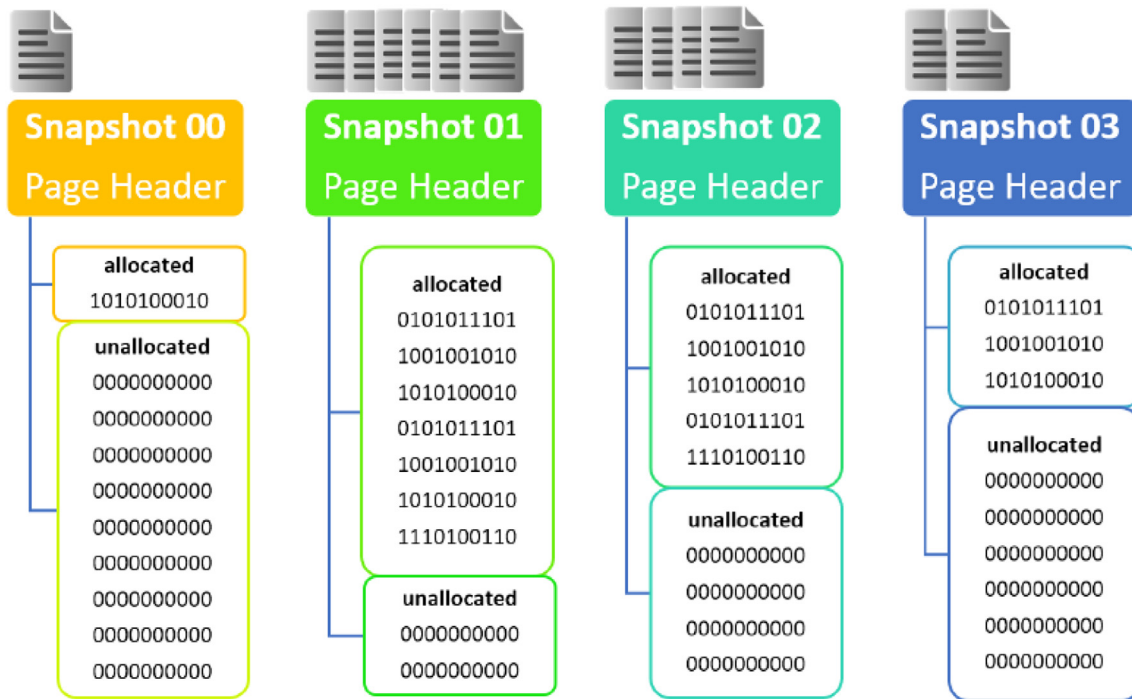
Snapshot 00
Page Header

allocated
1010100010

unallocated
0000000000
0000000000
0000000000
0000000000
0000000000
0000000000
0000000000
0000000000
0000000000

Snapshot 01
Page Header

allocated
0101011101
1001001010
1010100010
0101011101
1001001010
1010100010
1110100110

unallocated
0000000000
0000000000

Snapshot 02
Page Header

allocated
0101011101
1001001010
1010100010
0101011101
1110100110

unallocated
0000000000
0000000000
0000000000
0000000000

Snapshot 03
Page Header

allocated
0101011101
1001001010
1010100010

unallocated
0000000000
0000000000
0000000000
0000000000
0000000000
0000000000